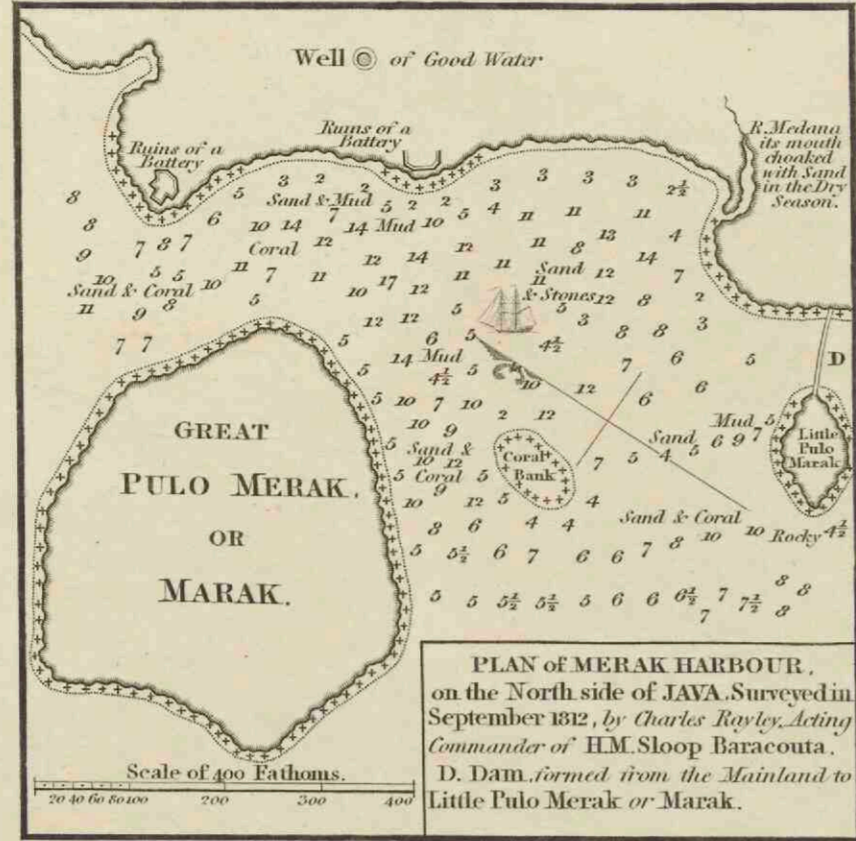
Well ◎ of Good Water

Ruins of a Battery

Ruins of a Battery

R. Medana its mouth choaked with Sand in the Dry Season.

8 8 9 7 8 7 10 5 5 Sand & Coral 11 9 8 7 7

5 3 2 2 Sand & Mud 5 2 2 6 10 14 7 14 Mud 10 5 4 11 11 11 Coral 12 3 3 3 3 $2\frac{1}{2}$

12 14 11 7 11 10 17 12 12 11 11 8 13 4 Sand 12 14 7 11 & Stones 12 8 2 5 3 8 8 3 10 5 5 12 12

5 6 5 14 Mud $4\frac{1}{2}$ 5 $4\frac{1}{2}$ 7 6 5 D 10 12 6 5 10 7 10 2 12 6 10 9 Sand & 10 12 5 Coral 5 Coral Bank 7 5 4 5 Mud 5 Sand 6 9 7 Little Pulo Marak 9 12 5 4 10 8 6 4 4 Sand & Coral 8 10 10 Rocky $4\frac{1}{2}$ 5 $5\frac{1}{2}$ 6 7 6 6 7

5 5 $5\frac{1}{2}$ $5\frac{1}{2}$ 5 6 6 $6\frac{1}{2}$ 7 $7\frac{1}{2}$ 7 8 8 8

GREAT PULO MERAK, OR MARAK.

Scale of 400 Fathoms.
20 40 60 80 100 200 300 400

PLAN of MERAK HARBOUR, on the North side of JAVA. Surveyed in September 1812, by Charles Rayley, Acting Commander of H.M. Sloop Baracouta.
D. Dam, formed from the Mainland to Little Pulo Merak or Marak.